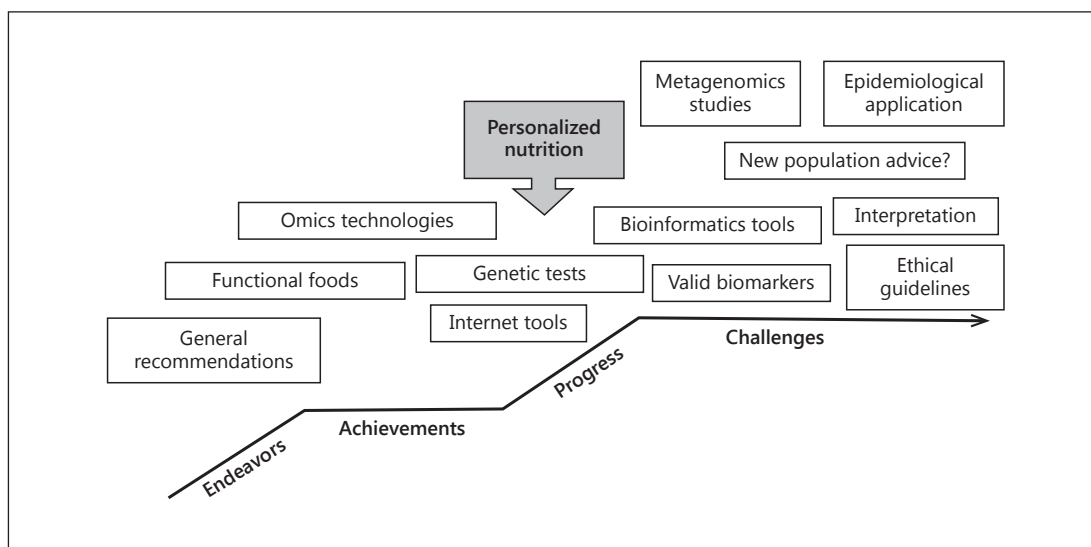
Metagenomics studies

Epidemiological application

Personalized nutrition

New population advice?

Omics technologies

Bioinformatics tools

Interpretation

Functional foods

Genetic tests

Valid biomarkers

Ethical guidelines

Internet tools

General recommendations

Challenges

Progress

Achievements

Endeavors